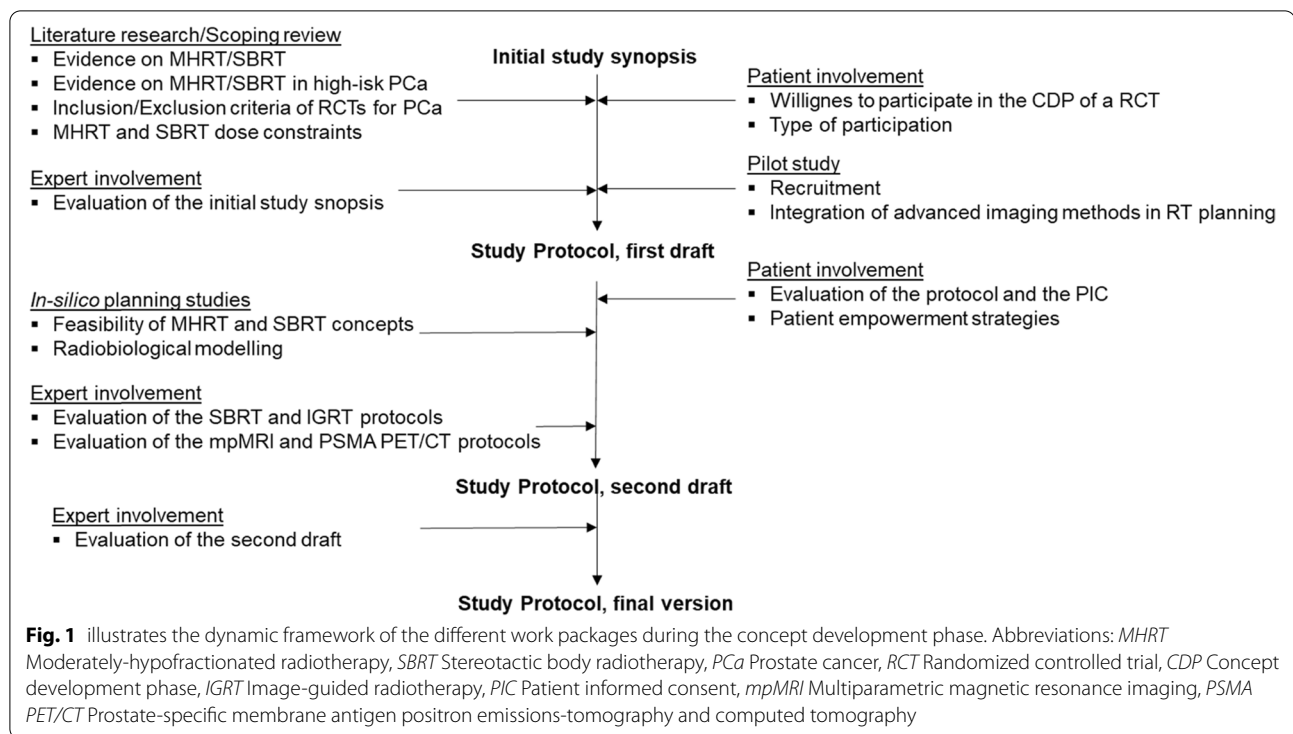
Literature research/Scoping review
▪ Evidence on MHRT/SBRT
▪ Evidence on MHRT/SBRT in high-isk PCa
▪ Inclusion/Exclusion criteria of RCTs for PCa
▪ MHRT and SBRT dose constraints

Initial study synopsis

Patient involvement
▪ Willignes to participate in the CDP of a RCT
▪ Type of participation

Expert involvement
▪ Evaluation of the initial study snopsis

Pilot study
▪ Recruitment
▪ Integration of advanced imaging methods in RT planning

Study Protocol, first draft

Patient involvement
▪ Evaluation of the protocol and the PIC
▪ Patient empowerment strategies

In-silico planning studies
▪ Feasibility of MHRT and SBRT concepts
▪ Radiobiological modelling

Expert involvement
▪ Evaluation of the SBRT and IGRT protocols
▪ Evaluation of the mpMRI and PSMA PET/CT protocols

Study Protocol, second draft

Expert involvement
▪ Evaluation of the second draft

Study Protocol, final version

Fig. 1 illustrates the dynamic framework of the different work packages during the concept development phase. Abbreviations: MHRT Moderately-hypofractionated radiotherapy, SBRT Stereotactic body radiotherapy, PCa Prostate cancer, RCT Randomized controlled trial, CDP Concept development phase, IGRT Image-guided radiotherapy, PIC Patient informed consent, mpMRI Multiparametric magnetic resonance imaging, PSMA PET/CT Prostate-specific membrane antigen positron emissions-tomography and computed tomography